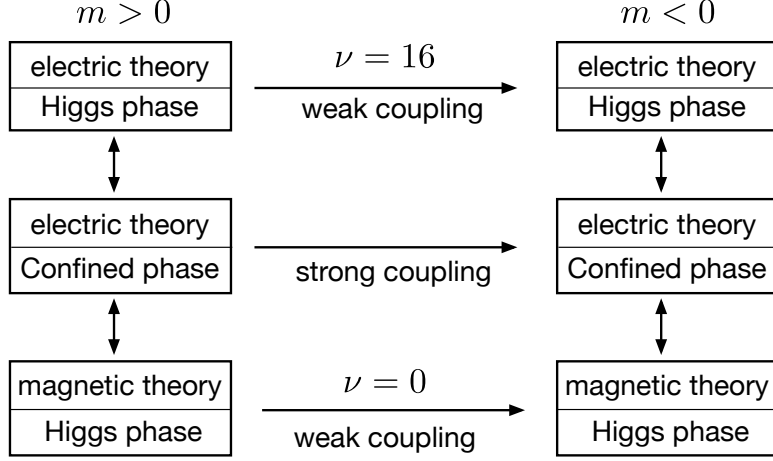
$m > 0$

$m < 0$

electric theory
Higgs phase

$\nu = 16$
weak coupling

electric theory
Higgs phase

electric theory
Confined phase

strong coupling

electric theory
Confined phase

magnetic theory
Higgs phase

$\nu = 0$
weak coupling

magnetic theory
Higgs phase